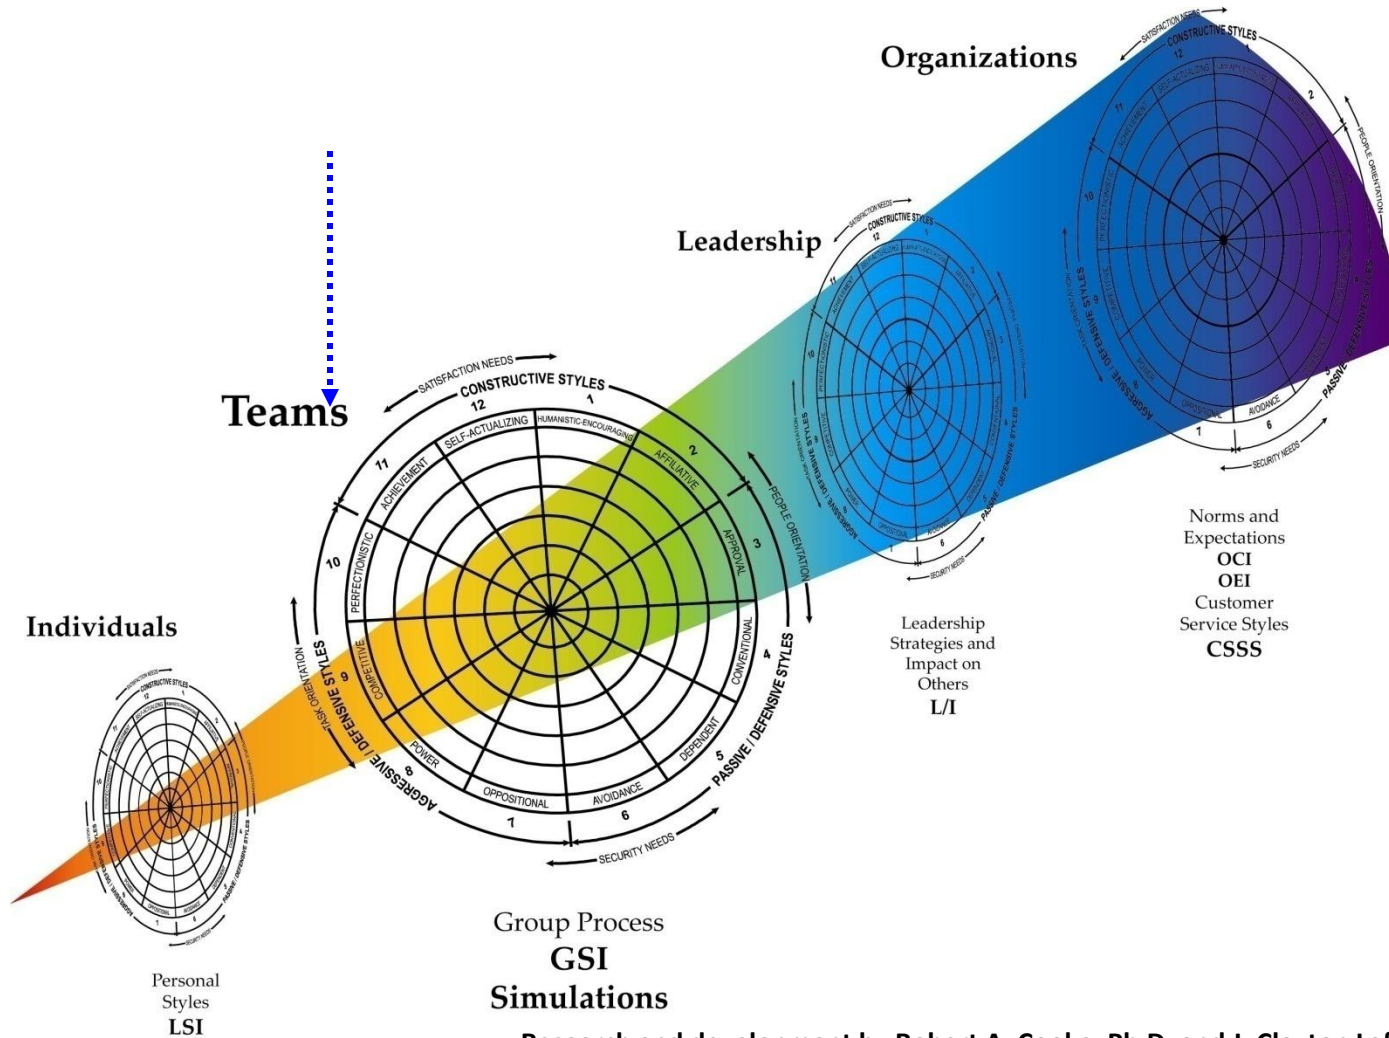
Organizations

Leadership

Teams

Individuals

SATISFACTION NEEDS
CONSTRUCTIVE STYLES
12
1
HUMANISTIC-ENCOURAGING
SELF-ACTUALIZING
11
ACHIEVEMENT
AFFILIATIVE
2
APPROVAL
3
PEOPLE ORIENTATION
10
PERFECTIONISTIC
COMPETITIVE
9
TASK ORIENTATION
AGGRESSIVE / DEFENSIVE STYLES
8
POWER
OPPOSITIONAL
7
AVOIDANCE
6
DEPENDENT
5
CONVENTIONAL
4
PASSIVE / DEFENSIVE STYLES
SECURITY NEEDS

Personal Styles
LSI

Group Process
GSI
Simulations

Leadership Strategies and Impact on Others
L/I

Norms and Expectations
OCI
OEI
Customer Service Styles
CSSS

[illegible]